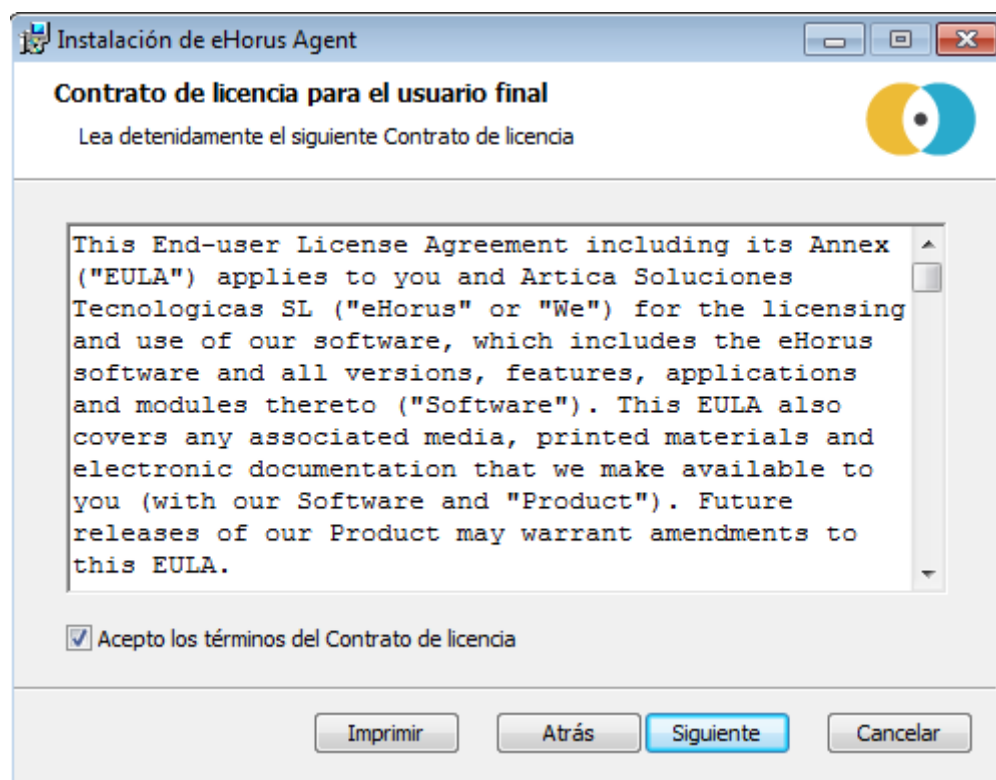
Instalación de eHorus Agent

Contrato de licencia para el usuario final

Lea detenidamente el siguiente Contrato de licencia

This End-user License Agreement including its Annex ("EULA") applies to you and Artica Soluciones Tecnologicas SL ("eHorus" or "We") for the licensing and use of our software, which includes the eHorus software and all versions, features, applications and modules thereto ("Software"). This EULA also covers any associated media, printed materials and electronic documentation that we make available to you (with our Software and "Product"). Future releases of our Product may warrant amendments to this EULA.

Acepto los términos del Contrato de licencia

Imprimir Atrás Siguiente Cancelar